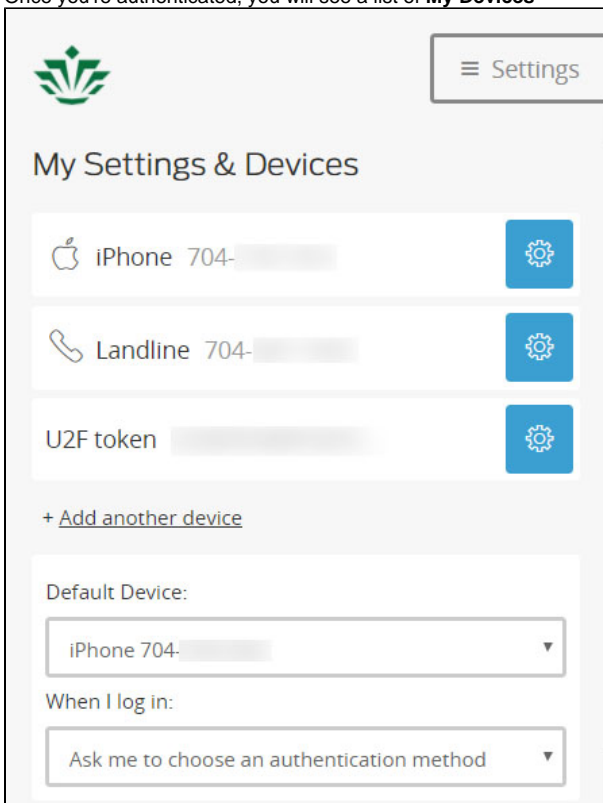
Once you're authenticated, you will see a list of **My Devices**

≡ Settings

My Settings & Devices

iPhone 704-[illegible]

Landline 704-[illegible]

U2F token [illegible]

+ Add another device

Default Device:

iPhone 704-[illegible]

When I log in:

Ask me to choose an authentication method